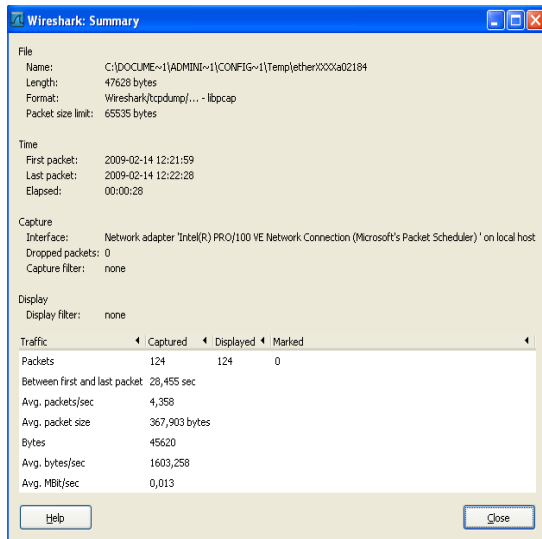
Wireshark: Summary

File
Name: C:\DOCUME~1\ADMINI~1\CONFIG~1\Temp\etherXXXXa02184
Length: 47628 bytes
Format: Wireshark/tcpdump/... - libpcap
Packet size limit: 65535 bytes

Time
First packet: 2009-02-14 12:21:59
Last packet: 2009-02-14 12:22:28
Elapsed: 00:00:28

Capture
Interface: Network adapter 'Intel(R) PRO/100 VE Network Connection (Microsoft's Packet Scheduler) ' on local host
Dropped packets: 0
Capture filter: none

Display
Display filter: none

| Traffic | Captured | Displayed | Marked |
|---|---|---|---|
| Packets | 124 | 124 | 0 |
| Between first and last packet | 28,455 sec | | |
| Avg. packets/sec | 4,358 | | |
| Avg. packet size | 367,903 bytes | | |
| Bytes | 45620 | | |
| Avg. bytes/sec | 1603,258 | | |
| Avg. MBit/sec | 0,013 | | |

Help

Close